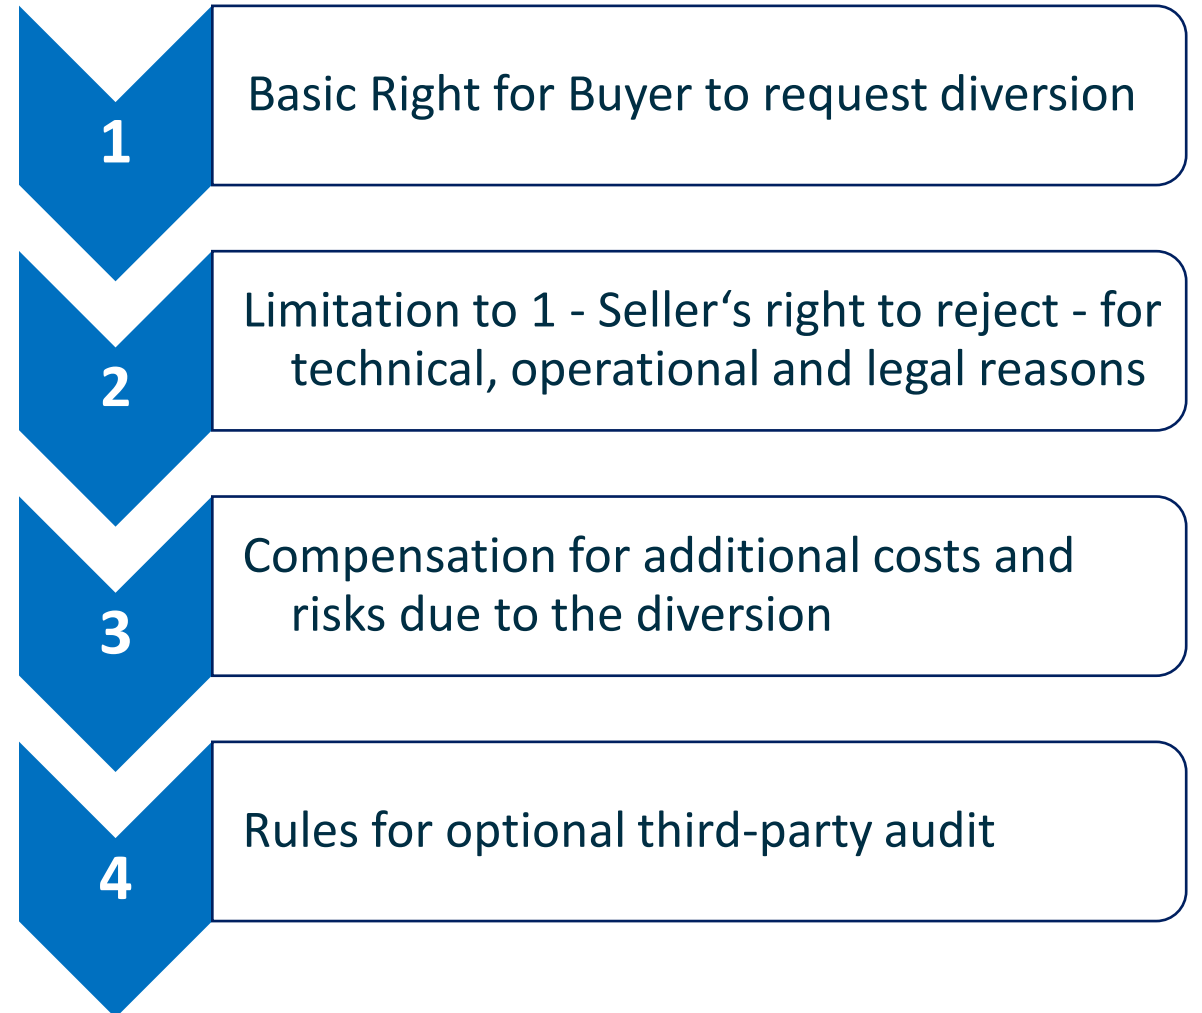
1

Basic Right for Buyer to request diversion

2

Limitation to 1 - Seller‘s right to reject - for technical, operational and legal reasons

3

Compensation for additional costs and risks due to the diversion

4

Rules for optional third-party audit